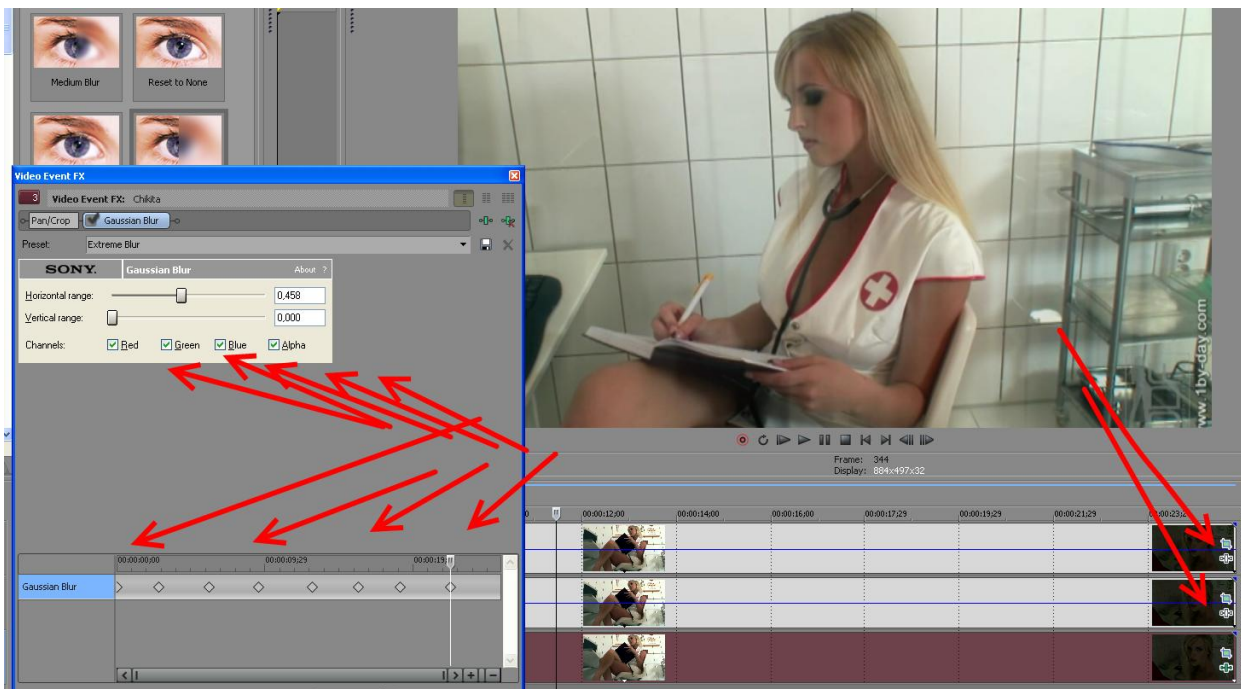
Medium Blur
Reset to None

Video Event FX
3 Video Event FX: Chikita
Pan/Crop
Gaussian Blur
Preset: Extreme Blur
SONY. Gaussian Blur About ?
Horizontal range: 0,458
Vertical range: 0,000
Channels: Red Green Blue Alpha

00:00:00;00
00:00:09;29
00:00:19;
Gaussian Blur

www.1by-day.com

Frame: 344
Display: 884x497x32

00:00:12;00
00:00:14;00
00:00:16;00
00:00:17;29
00:00:19;29
00:00:21;29
00:00:23;2